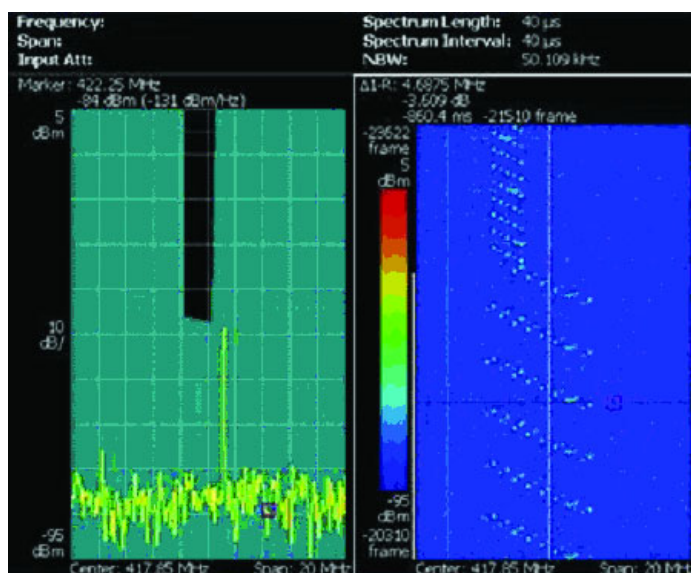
Frequency:
Span:
Input Att:

Spectrum Length: 40 µs
Spectrum Interval: 40 µs
NBW: 50.109 kHz

Marker: 422.25 MHz
-84 dBm (-131 dBm/Hz)
5
dBm
10
dB/
-95
dBm
Center: 417.85 MHz Span: 20 MHz

Δ1-R: 4.6875 MHz
-3.609 dB
-860.4 ms -21510 frame
-29622
frame
5
dBm
-95
dBm
-20310
frame
Center: 417.85 MHz Span: 20 MHz